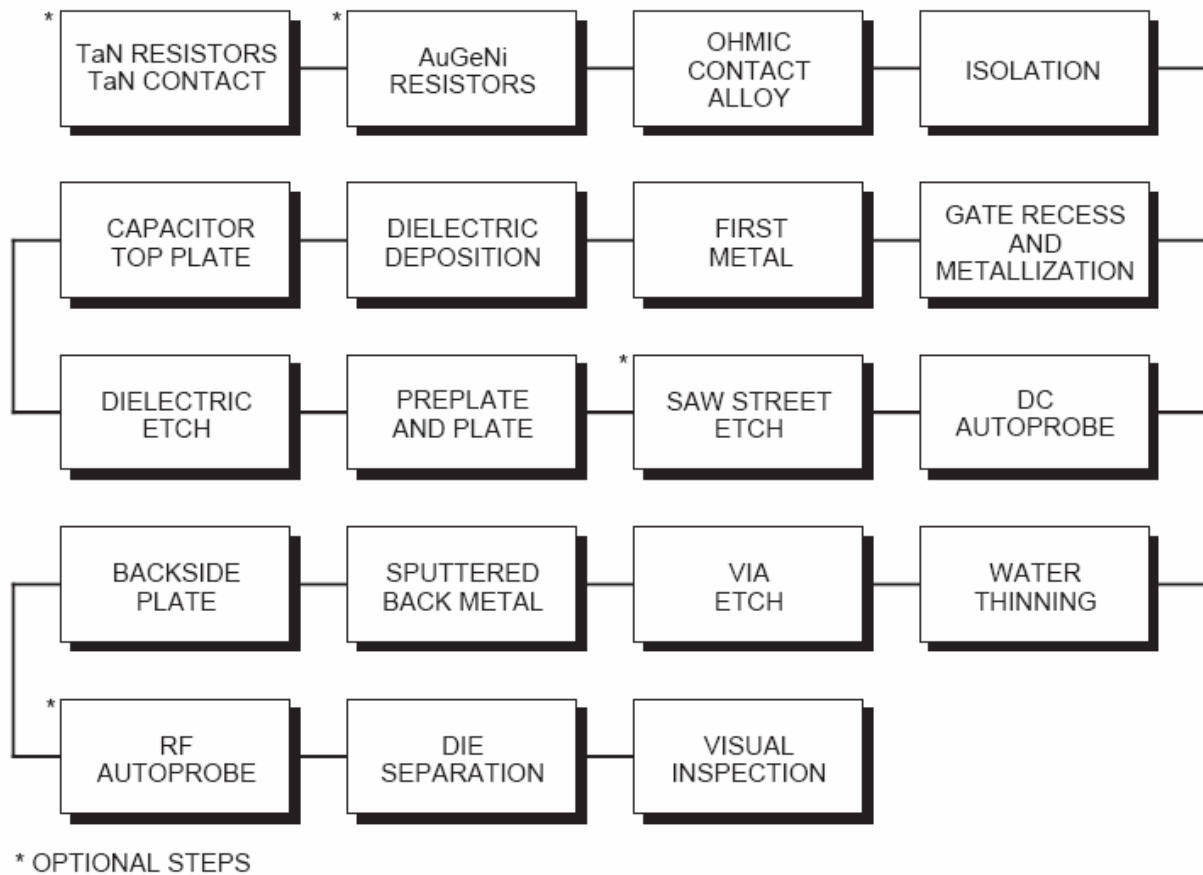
* TaN RESISTORS TaN CONTACT

* AuGeNi RESISTORS

OHMIC CONTACT ALLOY

ISOLATION

CAPACITOR TOP PLATE

DIELECTRIC DEPOSITION

FIRST METAL

GATE RECESS AND METALLIZATION

DIELECTRIC ETCH

PREPLATE AND PLATE

* SAW STREET ETCH

DC AUTOPROBE

BACKSIDE PLATE

SPUTTERED BACK METAL

VIA ETCH

WATER THINNING

* RF AUTOPROBE

DIE SEPARATION

VISUAL INSPECTION

* OPTIONAL STEPS